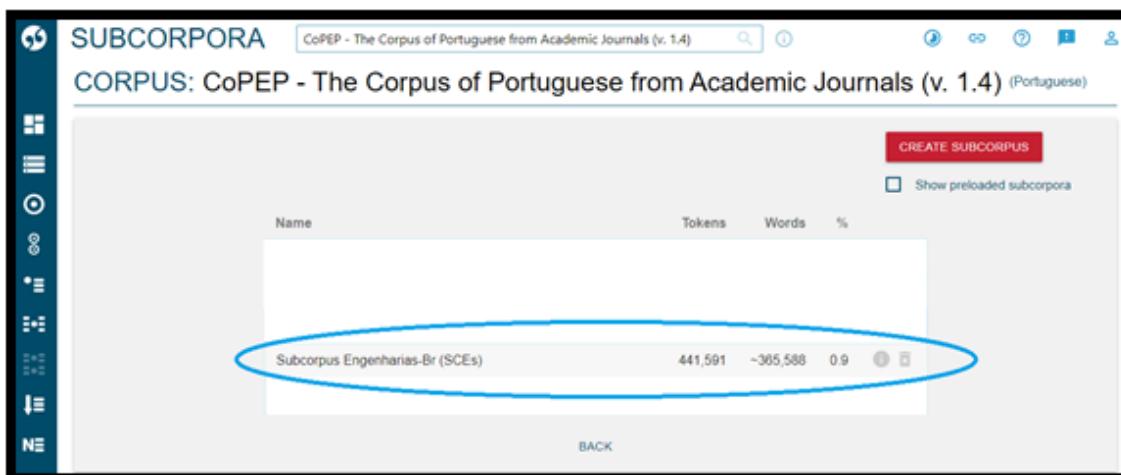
SUBCORPORA CoPEP - The Corpus of Portuguese from Academic Journals (v. 1.4)

CORPUS: CoPEP - The Corpus of Portuguese from Academic Journals (v. 1.4) (Portuguese)

CREATE SUBCORPUS

Show preloaded subcorpora

| Name | Tokens | Words | % |
|---|---|---|---|
| Subcorpus Engenharias-Br (SCEs) | 441,591 | ~365,588 | 0.9 |

BACK